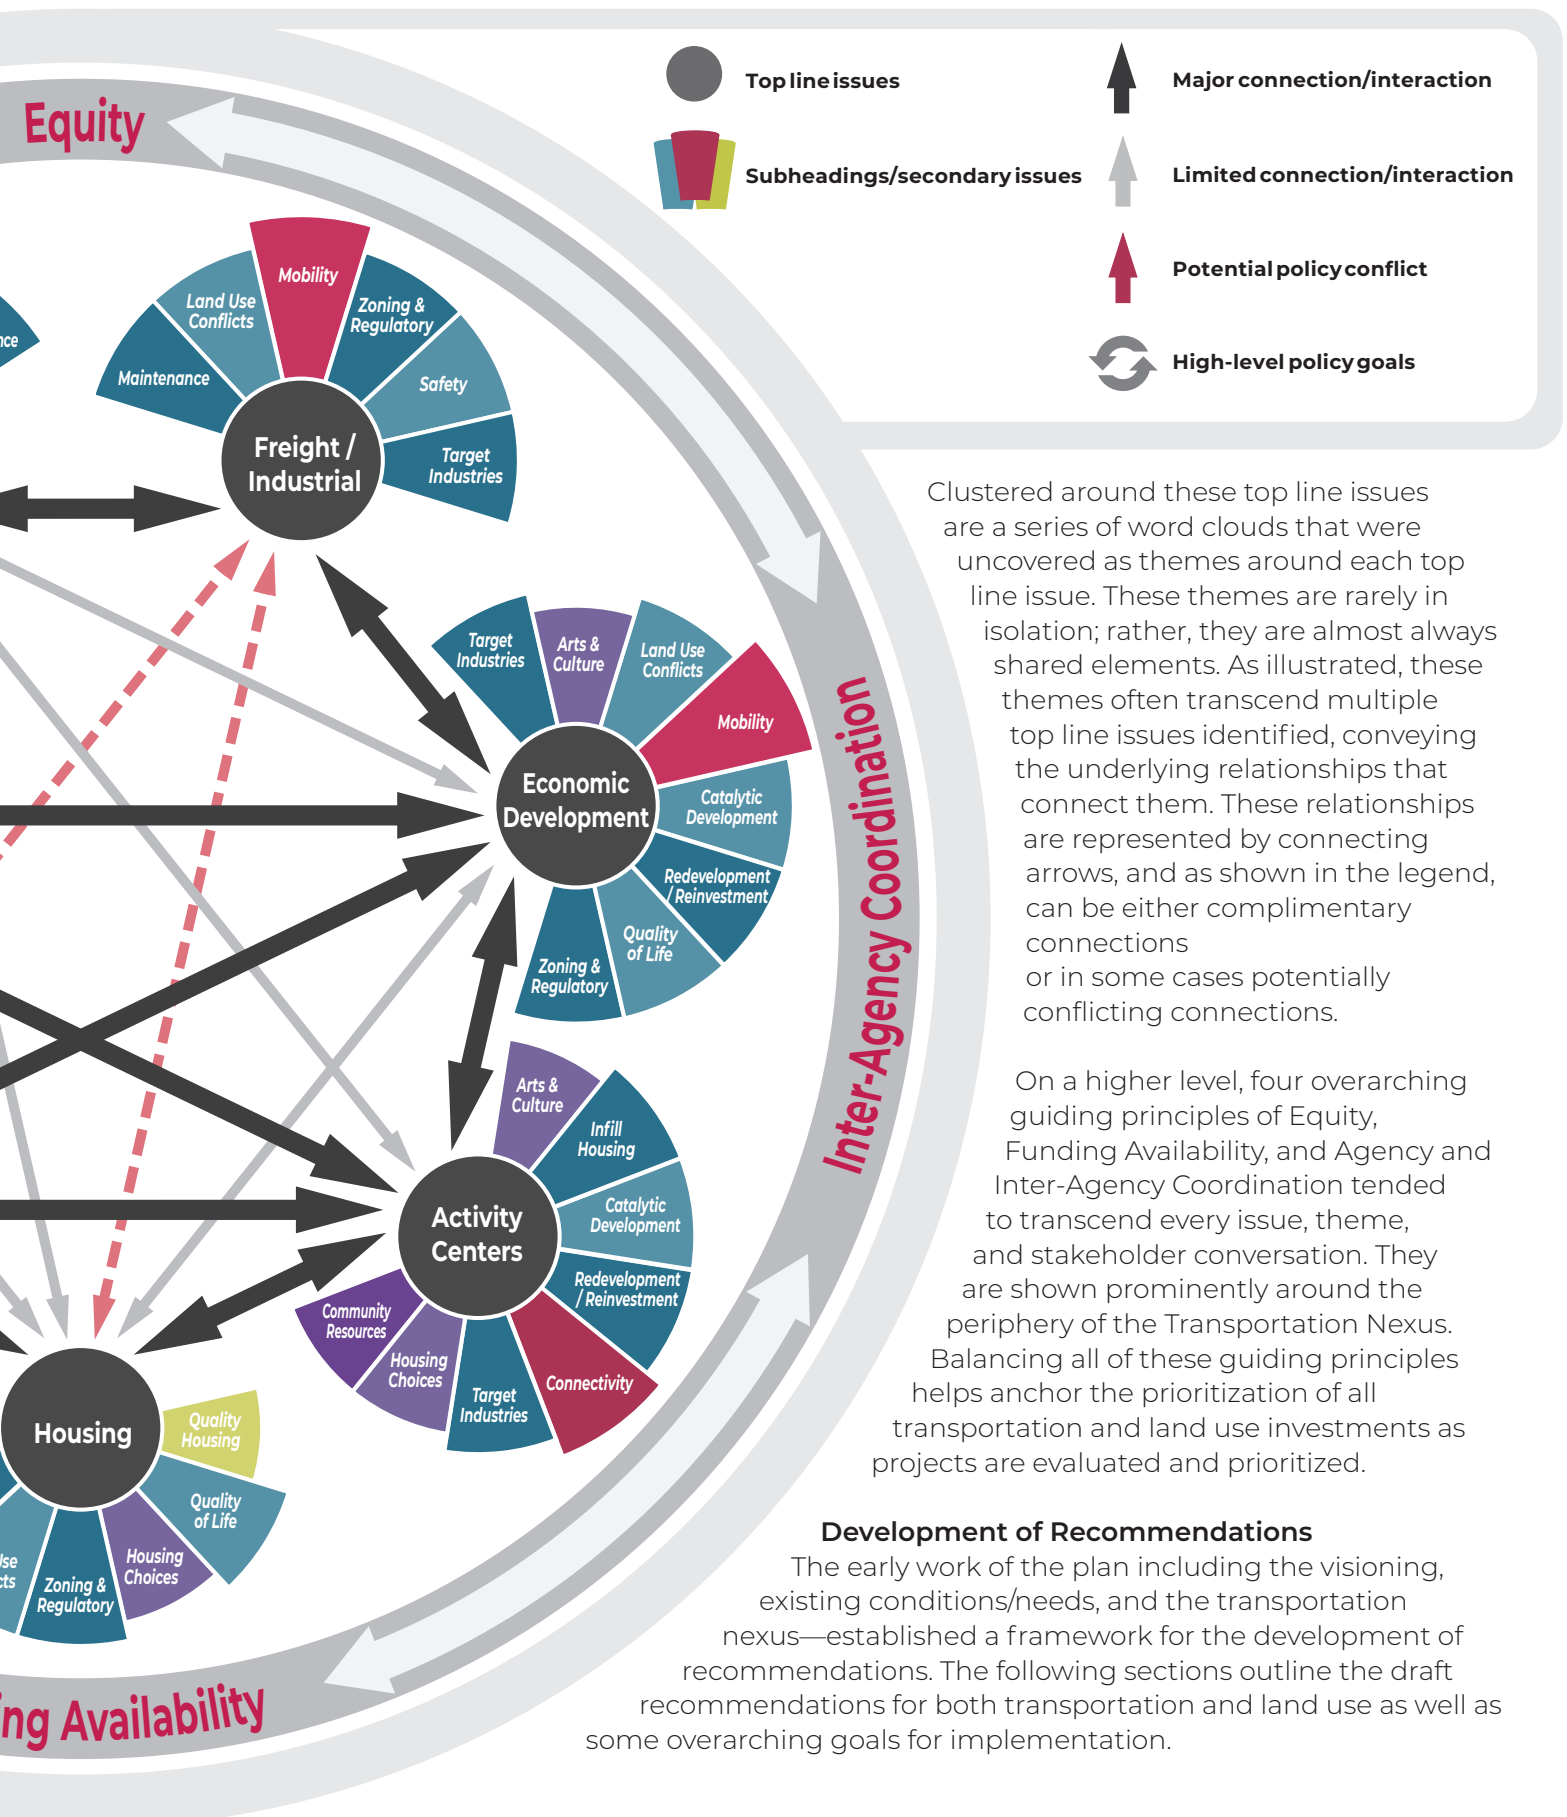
Equity

Top line issues

Subheadings/secondary issues

Major connection/interaction

Limited connection/interaction

Potential policy conflict

High-level policy goals

nce

Land Use Conflicts

Mobility

Zoning & Regulatory

Maintenance

Safety

Freight / Industrial

Target Industries

Target Industries

Arts & Culture

Land Use Conflicts

Mobility

Economic Development

Catalytic Development

Redevelopment / Reinvestment

Quality of Life

Zoning & Regulatory

Inter-Agency Coordination

Arts & Culture

Infill Housing

Catalytic Development

Activity Centers

Redevelopment / Reinvestment

Community Resources

Housing Choices

Target Industries

Connectivity

Housing

Quality Housing

Quality of Life

Housing Choices

Zoning & Regulatory

se cts

ing Availability

Clustered around these top line issues are a series of word clouds that were uncovered as themes around each top line issue. These themes are rarely in isolation; rather, they are almost always shared elements. As illustrated, these themes often transcend multiple top line issues identified, conveying the underlying relationships that connect them. These relationships are represented by connecting arrows, and as shown in the legend, can be either complimentary connections
or in some cases potentially conflicting connections.

On a higher level, four overarching guiding principles of Equity, Funding Availability, and Agency and Inter-Agency Coordination tended to transcend every issue, theme, and stakeholder conversation. They are shown prominently around the periphery of the Transportation Nexus. Balancing all of these guiding principles helps anchor the prioritization of all transportation and land use investments as projects are evaluated and prioritized.

Development of Recommendations
The early work of the plan including the visioning, existing conditions/needs, and the transportation nexus—established a framework for the development of recommendations. The following sections outline the draft recommendations for both transportation and land use as well as some overarching goals for implementation.